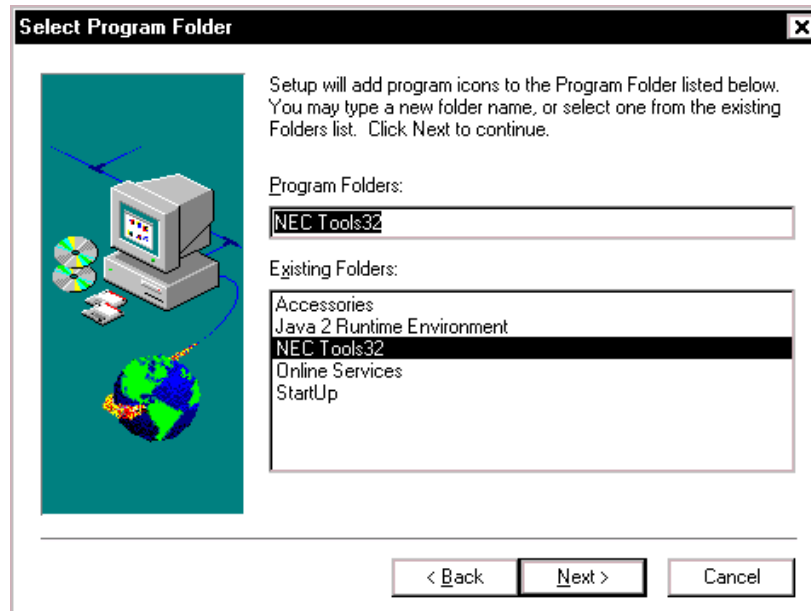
Select Program Folder

×

Setup will add program icons to the Program Folder listed below. You may type a new folder name, or select one from the existing Folders list. Click Next to continue.

Program Folders:

NEC Tools32

Existing Folders:

Accessories
Java 2 Runtime Environment
NEC Tools32
Online Services
StartUp

< Back

Next >

Cancel